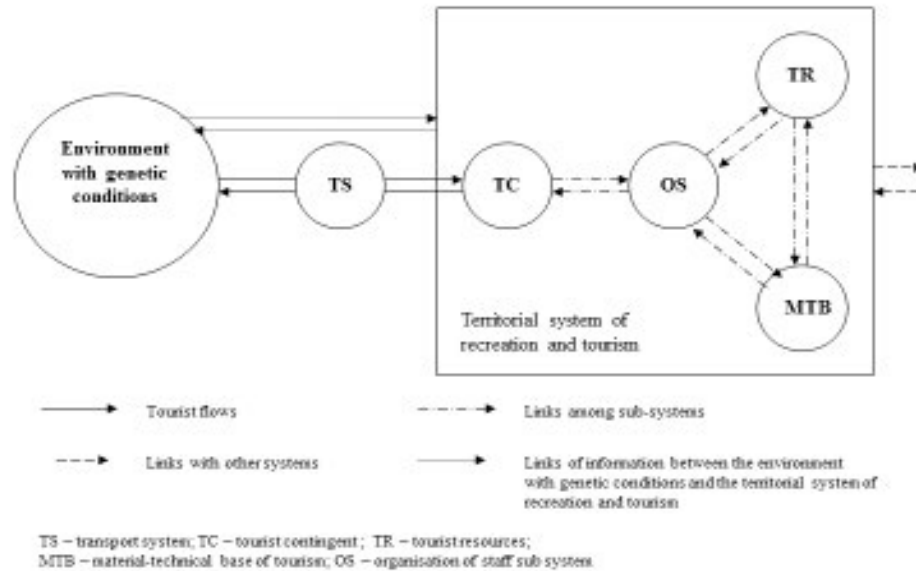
Environment with genetic conditions

TS

TC

OS

TR

MTB

Territorial system of recreation and tourism

Tourist flows

Links among sub-systems

Links with other systems

Links of information between the environment with genetic conditions and the territorial system of recreation and tourism

TS – transport system; TC – tourist contingent ; TR – tourist resources;
MTB – material-technical base of tourism; OS – organisation of staff sub system